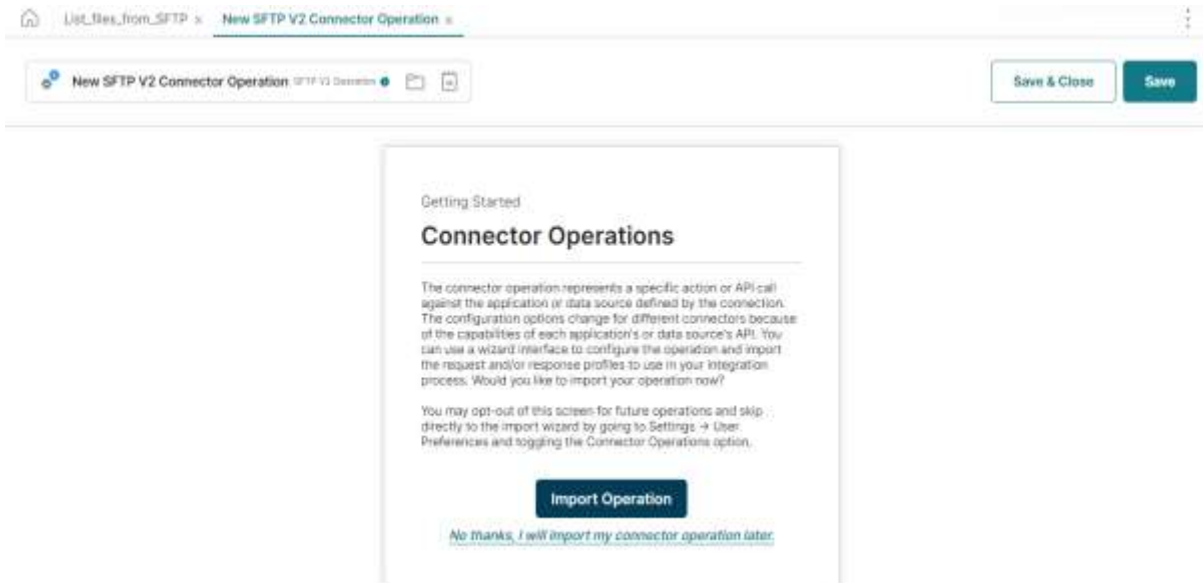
List_files_from_SFTP × New SFTP V2 Connector Operation ×

New SFTP V2 Connector Operation SFTP V2 Operation

Save & Close

Save

Getting Started

Connector Operations

The connector operation represents a specific action or API call against the application or data source defined by the connection. The configuration options change for different connectors because of the capabilities of each application's or data source's API. You can use a wizard interface to configure the operation and import the request and/or response profiles to use in your integration process. Would you like to import your operation now?

You may opt-out of this screen for future operations and skip directly to the import wizard by going to Settings → User Preferences and toggling the Connector Operations option.

Import Operation

No thanks, I will import my connector operation later.